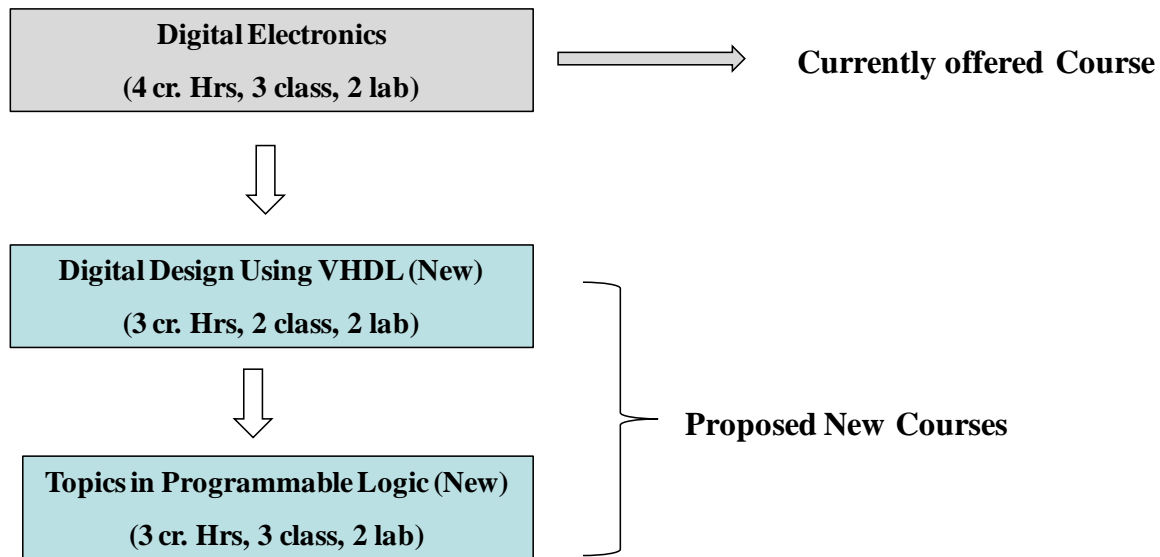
Digital Electronics
(4 cr. Hrs, 3 class, 2 lab)

Currently offered Course

Digital Design Using VHDL (New)
(3 cr. Hrs, 2 class, 2 lab)

Topics in Programmable Logic (New)
(3 cr. Hrs, 3 class, 2 lab)

Proposed New Courses